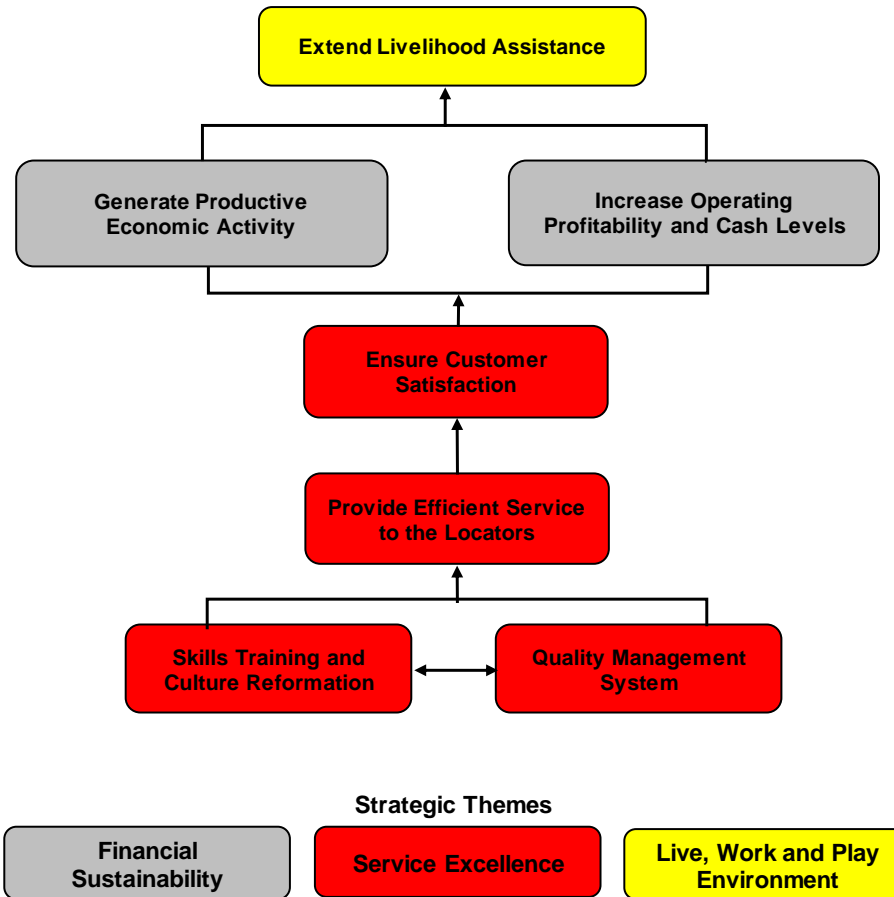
Extend Livelihood Assistance

Generate Productive Economic Activity

Increase Operating Profitability and Cash Levels

Ensure Customer Satisfaction

Provide Efficient Service to the Locators

Skills Training and Culture Reformation

Quality Management System

Strategic Themes

Financial Sustainability

Service Excellence

Live, Work and Play Environment